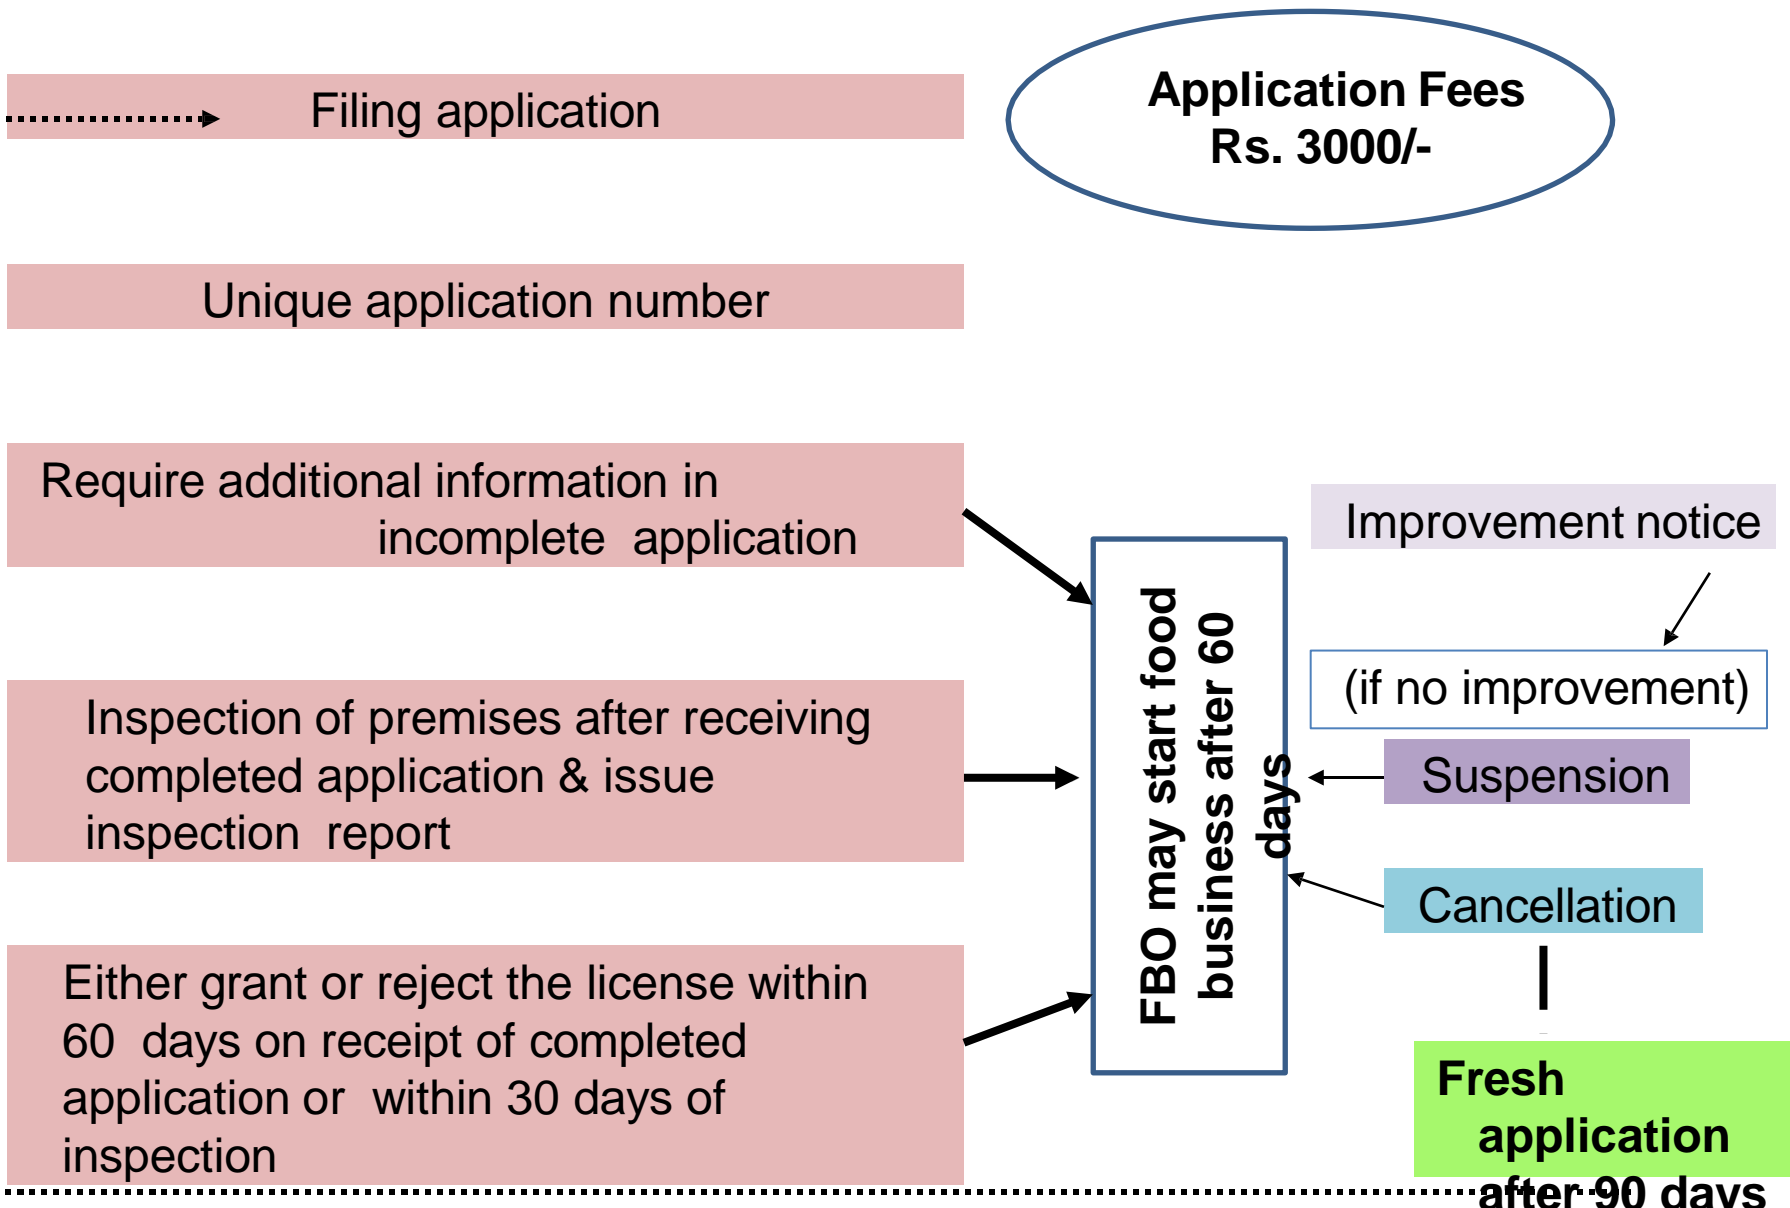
Filing application

Application Fees Rs. 3000/-

Unique application number

Require additional information in incomplete application

Inspection of premises after receiving completed application & issue inspection report

Either grant or reject the license within 60 days on receipt of completed application or within 30 days of inspection

FBO may start food business after 60 days

Improvement notice

(if no improvement)

Suspension

Cancellation

Fresh application after 90 days